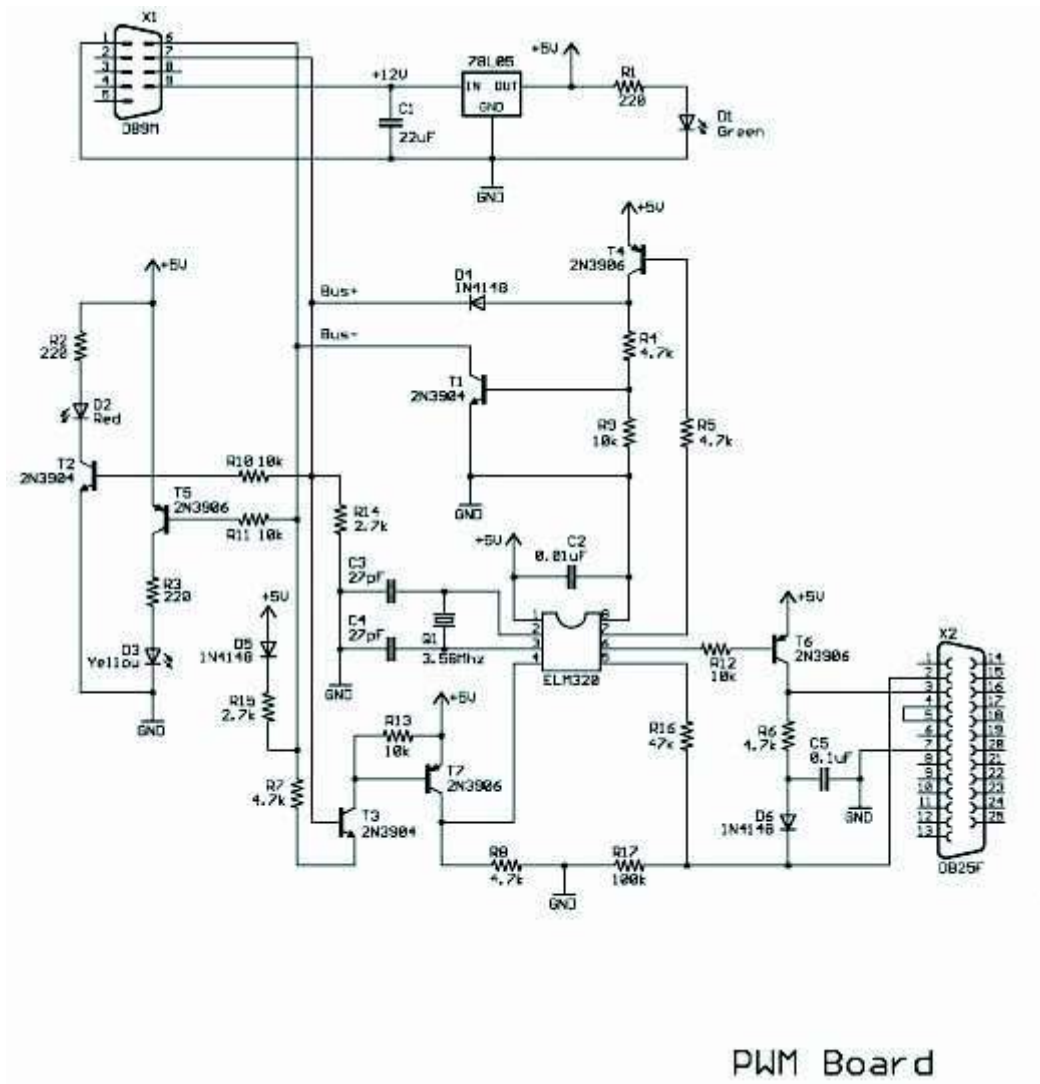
X1
1 2 3 4 5 6 7 8 9
DB9M
+12V
C1
22uF
78L05
IN OUT
GND
GND
+5V
R1
220
D1
Green
+5V
T4
2N3906
D4
1N4148
Bus+
Bus-
R4
4.7k
T1
2N3904
R9
10k
R5
4.7k
GND
+5V
R2
220
D2
Red
T2
2N3904
R10 10k
T5
2N3906
R11 10k
R14
2.7k
R3
220
D3
Yellow
GND
+5V
D5
1N4148
R15
2.7k
C3
27pF
C4
27pF
Q1
3.58Mhz
GND
+5V
C2
0.01uF
1 2 3 4 8 7 6 5
ELM320
+5V
R12
10k
T6
2N3906
X2
1 2 3 4 5 6 7 8 9 10 11 12 13
14 15 16 17 18 19 20 21 22 23 24 25
DB25F
R6
4.7k
C5
0.1uF
GND
D6
1N4148
R16
47k
+5V
R13
10k
T7
2N3906
R7
4.7k
T3
2N3904
R8
4.7k
GND
R17
100k
PWM Board